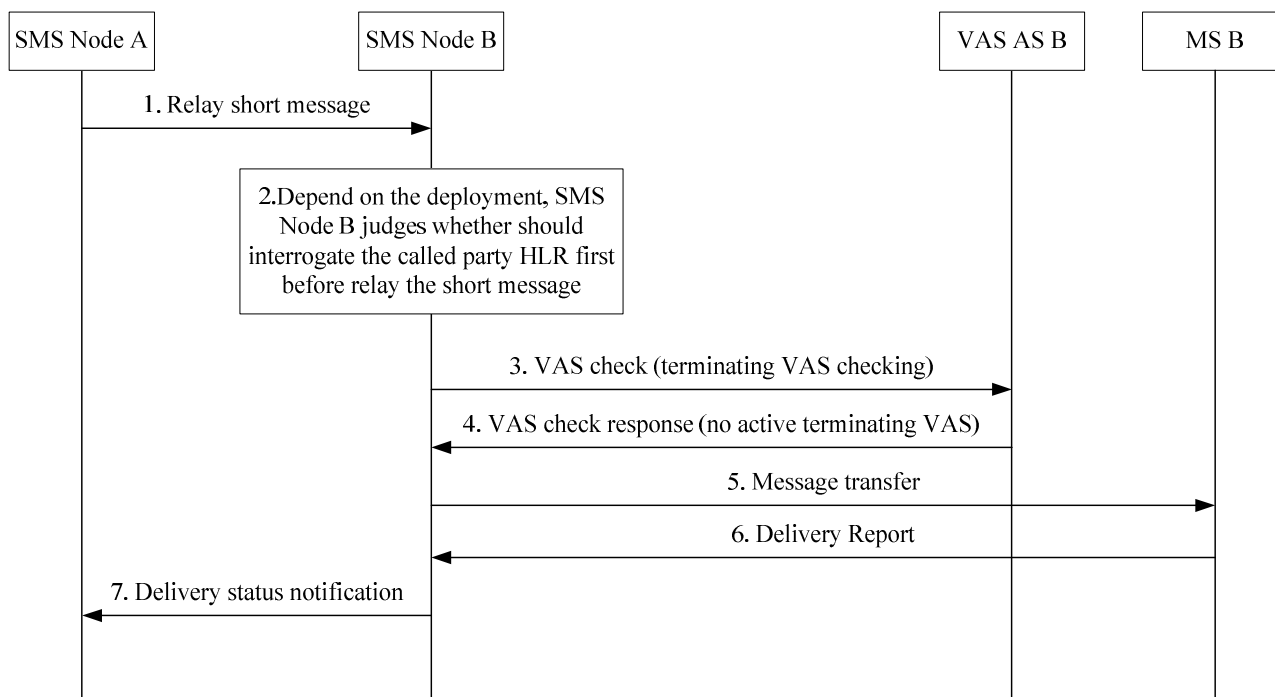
SMS Node A

SMS Node B

VAS AS B

MS B

1. Relay short message

2.Depend on the deployment, SMS Node B judges whether should interrogate the called party HLR first before relay the short message

3. VAS check (terminating VAS checking)

4. VAS check response (no active terminating VAS)

5. Message transfer

6. Delivery Report

7. Delivery status notification